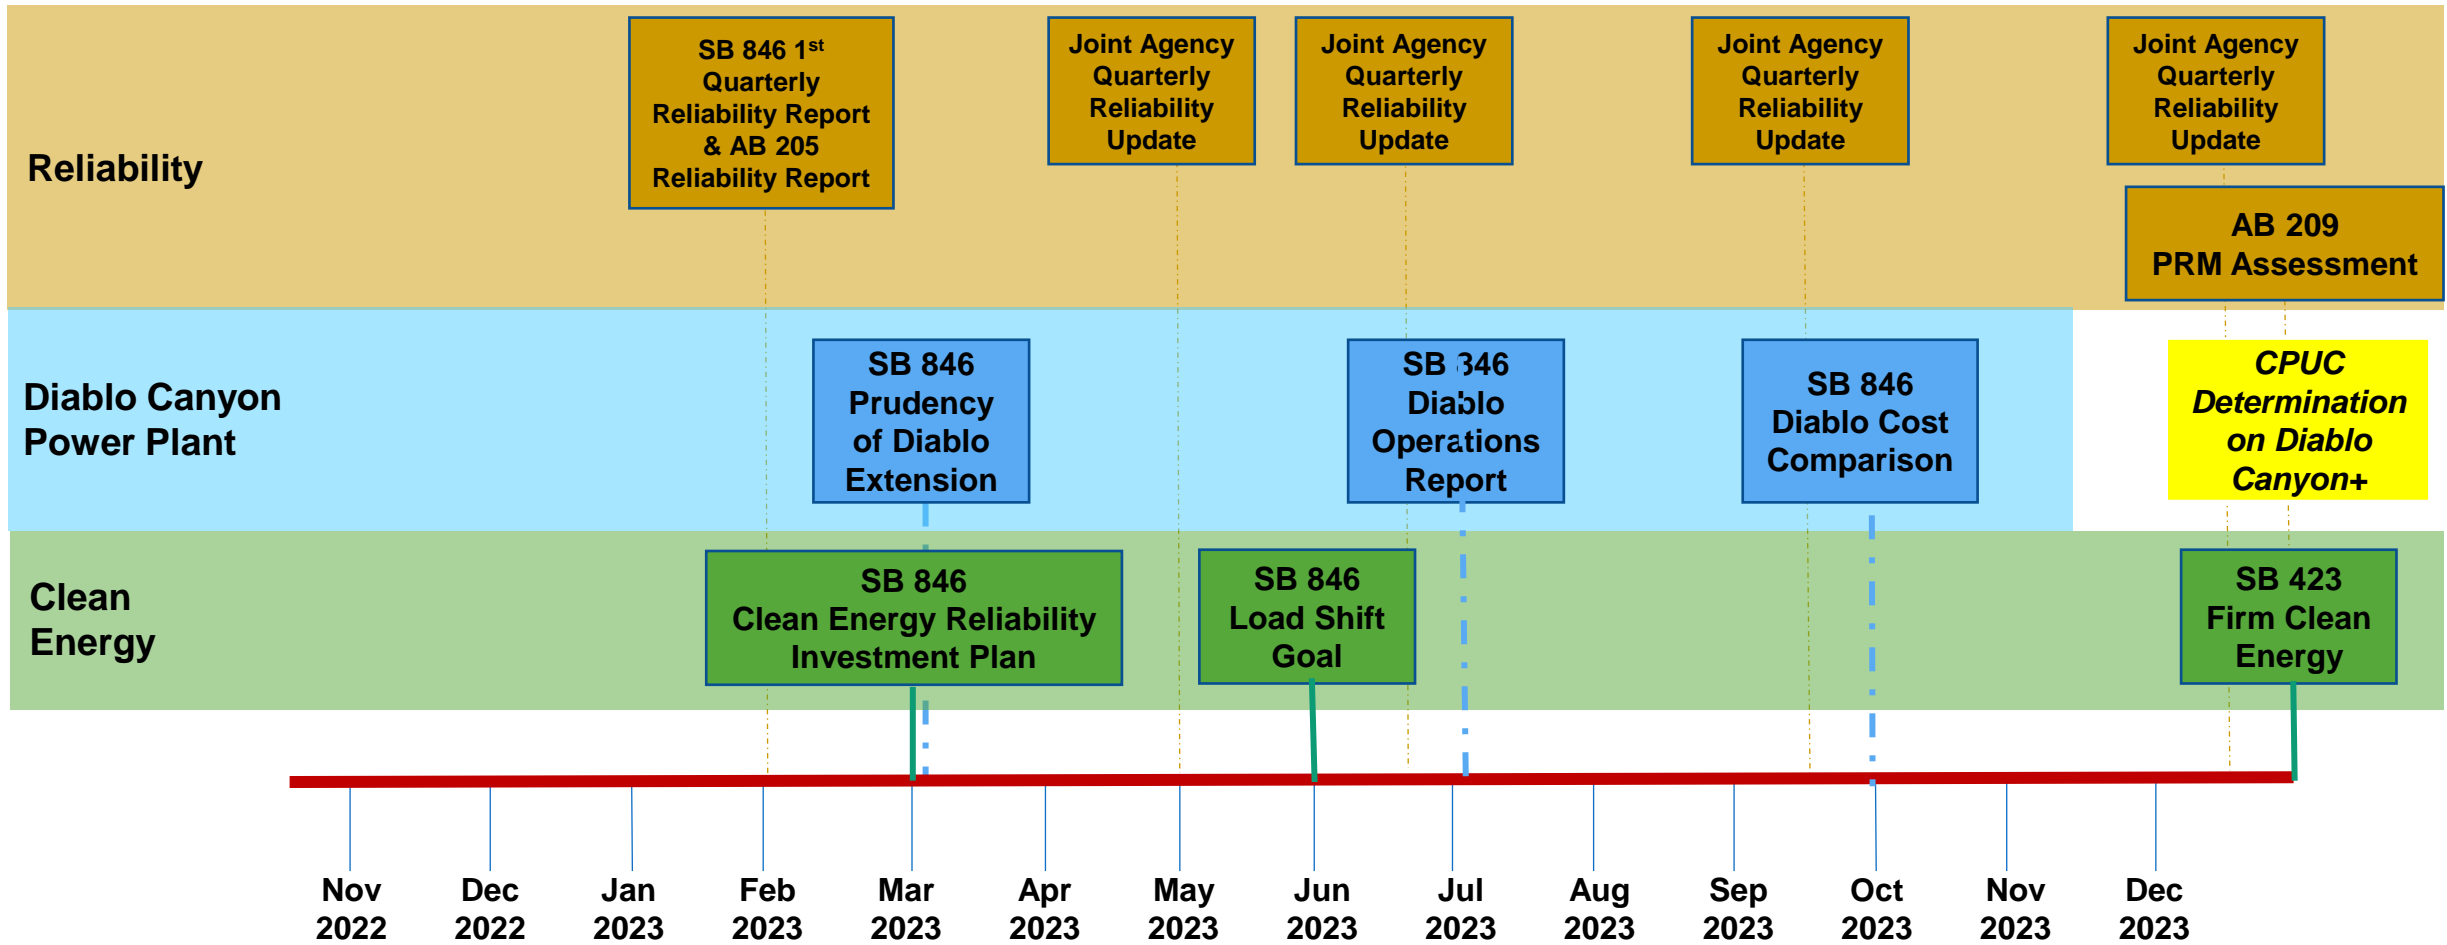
Reliability

SB 846 1$^{st}$ Quarterly Reliability Report & AB 205 Reliability Report

Joint Agency Quarterly Reliability Update

Joint Agency Quarterly Reliability Update

Joint Agency Quarterly Reliability Update

Joint Agency Quarterly Reliability Update

AB 209 PRM Assessment

Diablo Canyon Power Plant

SB 846 Prudency of Diablo Extension

SB 846 Diablo Operations Report

SB 846 Diablo Cost Comparison

CPUC Determination on Diablo Canyon+

Clean Energy

SB 846 Clean Energy Reliability Investment Plan

SB 846 Load Shift Goal

SB 423 Firm Clean Energy

Nov 2022
Dec 2022
Jan 2023
Feb 2023
Mar 2023
Apr 2023
May 2023
Jun 2023
Jul 2023
Aug 2023
Sep 2023
Oct 2023
Nov 2023
Dec 2023